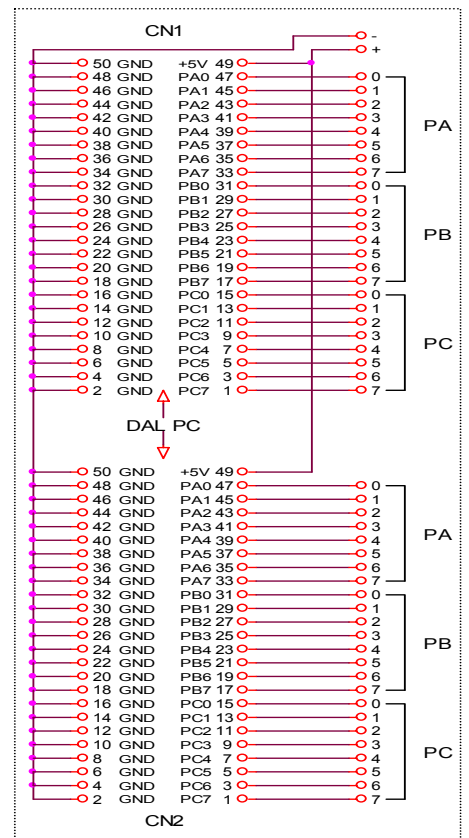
CN1

-
+

50 GND +5V 49
48 GND PA0 47 0
46 GND PA1 45 1
44 GND PA2 43 2
42 GND PA3 41 3
40 GND PA4 39 4
38 GND PA5 37 5
36 GND PA6 35 6
34 GND PA7 33 7
PA
32 GND PB0 31 0
30 GND PB1 29 1
28 GND PB2 27 2
26 GND PB3 25 3
24 GND PB4 23 4
22 GND PB5 21 5
20 GND PB6 19 6
18 GND PB7 17 7
PB
16 GND PC0 15 0
14 GND PC1 13 1
12 GND PC2 11 2
10 GND PC3 9 3
8 GND PC4 7 4
6 GND PC5 5 5
4 GND PC6 3 6
2 GND PC7 1 7
PC

DAL PC

50 GND +5V 49
48 GND PA0 47 0
46 GND PA1 45 1
44 GND PA2 43 2
42 GND PA3 41 3
40 GND PA4 39 4
38 GND PA5 37 5
36 GND PA6 35 6
34 GND PA7 33 7
PA
32 GND PB0 31 0
30 GND PB1 29 1
28 GND PB2 27 2
26 GND PB3 25 3
24 GND PB4 23 4
22 GND PB5 21 5
20 GND PB6 19 6
18 GND PB7 17 7
PB
16 GND PC0 15 0
14 GND PC1 13 1
12 GND PC2 11 2
10 GND PC3 9 3
8 GND PC4 7 4
6 GND PC5 5 5
4 GND PC6 3 6
2 GND PC7 1 7
PC

CN2